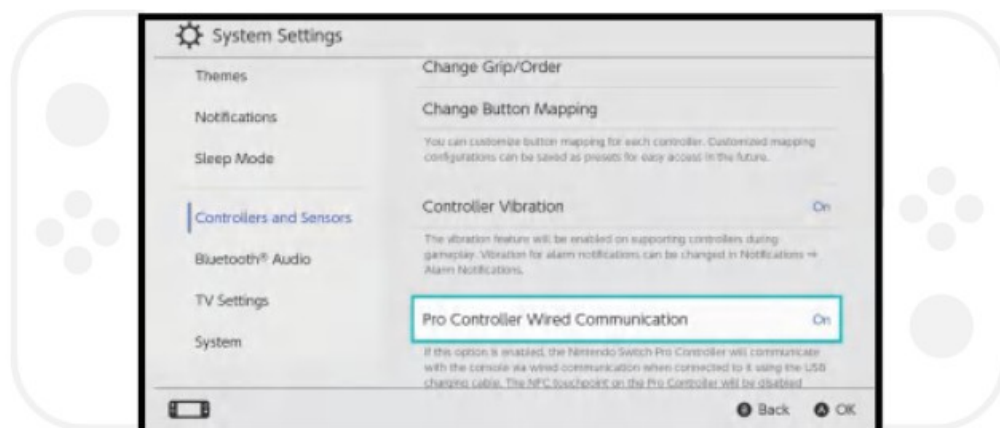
System Settings

Themes

Notifications

Sleep Mode

Controllers and Sensors

Bluetooth® Audio

TV Settings

System

Change Grip/Order

Change Button Mapping

You can customize button mapping for each controller. Customized mapping configurations can be saved as presets for easy access in the future.

Controller Vibration On

The vibration feature will be enabled on supporting controllers during gameplay. Vibration for alarm notifications can be changed in Notifications → Alarm Notifications.

Pro Controller Wired Communication On

If this option is enabled, the Nintendo Switch Pro Controller will communicate with the console via wired communication when connected to it using the USB charging cable. The NFC touchpoint on the Pro Controller will be disabled

B Back A OK